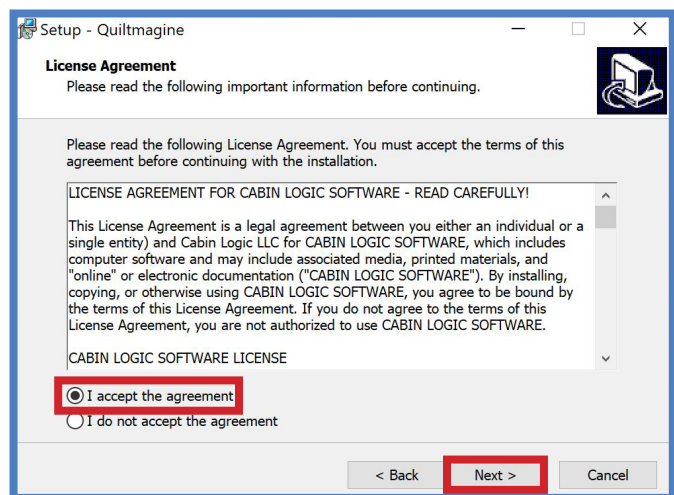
Setup - Quiltmagine

License Agreement
Please read the following important information before continuing.

Please read the following License Agreement. You must accept the terms of this agreement before continuing with the installation.

LICENSE AGREEMENT FOR CABIN LOGIC SOFTWARE - READ CAREFULLY!

This License Agreement is a legal agreement between you either an individual or a single entity) and Cabin Logic LLC for CABIN LOGIC SOFTWARE, which includes computer software and may include associated media, printed materials, and "online" or electronic documentation ("CABIN LOGIC SOFTWARE"). By installing, copying, or otherwise using CABIN LOGIC SOFTWARE, you agree to be bound by the terms of this License Agreement. If you do not agree to the terms of this License Agreement, you are not authorized to use CABIN LOGIC SOFTWARE.

CABIN LOGIC SOFTWARE LICENSE

I accept the agreement
I do not accept the agreement

< Back
Next >
Cancel